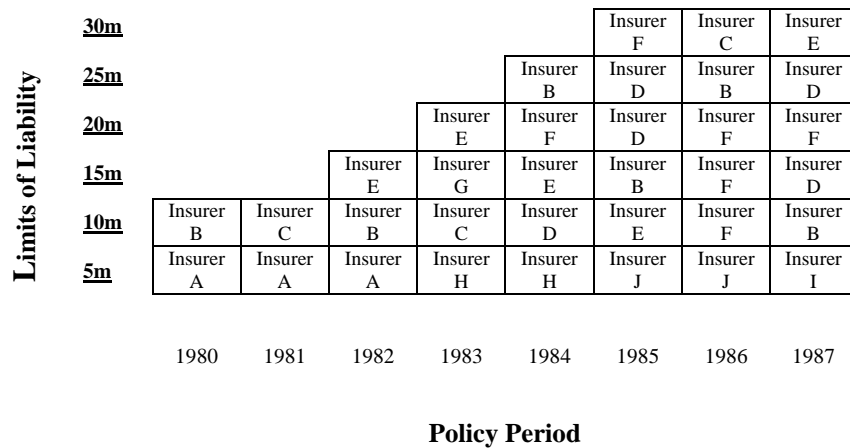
| Limits of Liability | 1980 | 1981 | 1982 | 1983 | 1984 | 1985 | 1986 | 1987 |
|---|---|---|---|---|---|---|---|---|
| 30m | | | | | | Insurer F | Insurer C | Insurer E |
| 25m | | | | | Insurer B | Insurer D | Insurer B | Insurer D |
| 20m | | | | Insurer E | Insurer F | Insurer D | Insurer F | Insurer F |
| 15m | | | Insurer E | Insurer G | Insurer E | Insurer B | Insurer F | Insurer D |
| 10m | Insurer B | Insurer C | Insurer B | Insurer C | Insurer D | Insurer E | Insurer F | Insurer B |
| 5m | Insurer A | Insurer A | Insurer A | Insurer H | Insurer H | Insurer J | Insurer J | Insurer I |

Policy Period